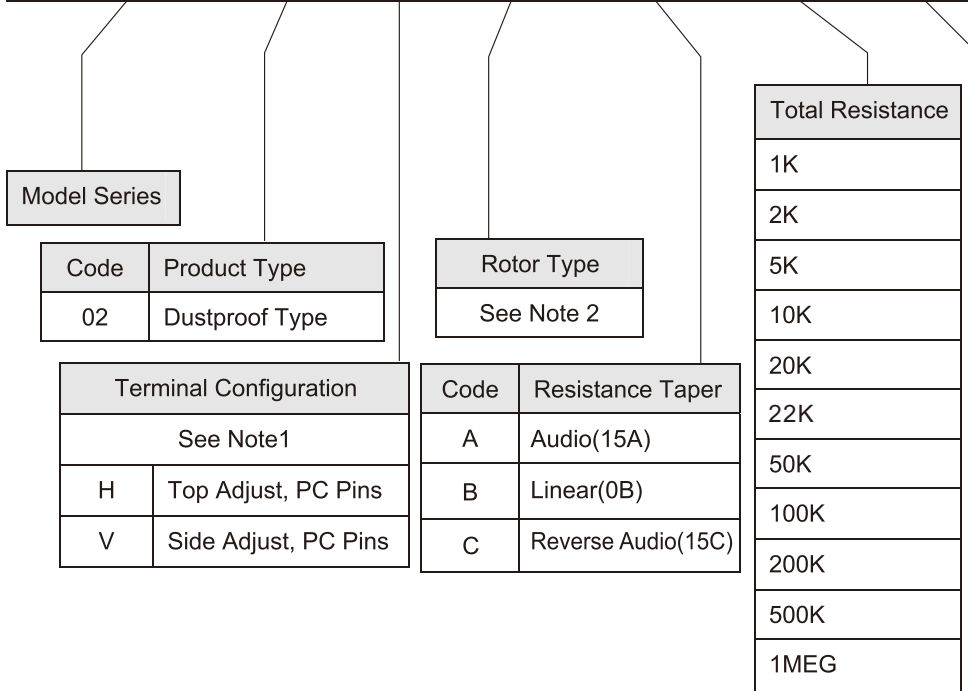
Model Series

| Code | Product Type |
|---|---|
| 02 | Dustproof Type |

| Terminal Configuration | |
|---|---|
| See Note1 | |
| H | Top Adjust, PC Pins |
| V | Side Adjust, PC Pins |

| Rotor Type |
|---|
| See Note 2 |

| Code | Resistance Taper |
|---|---|
| A | Audio(15A) |
| B | Linear(0B) |
| C | Reverse Audio(15C) |

| Total Resistance |
|---|
| 1K |
| 2K |
| 5K |
| 10K |
| 20K |
| 22K |
| 50K |
| 100K |
| 200K |
| 500K |
| 1MEG |